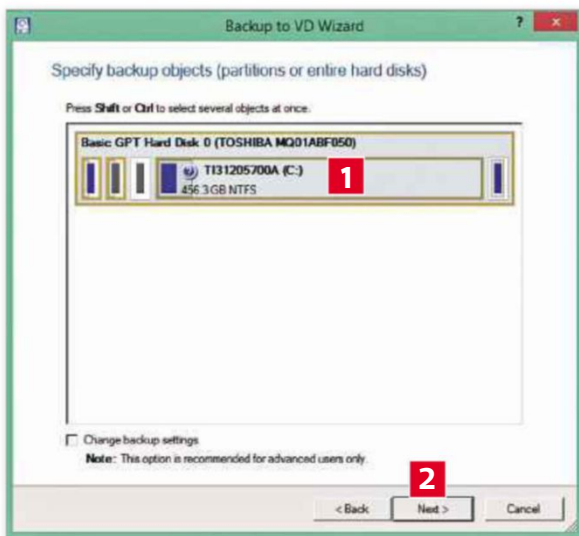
Backup to VD Wizard

?

Specify backup objects (partitions or entire hard disks)

Press Shift or Ctrl to select several objects at once.

Basic GPT Hard Disk 0 (TOSHIBA MQ01ABF050)

TI31205700A (C:)
456.3 GB NTFS

1

Change backup settings

Note: This option is recommended for advanced users only.

2

< Back

Next >

Cancel